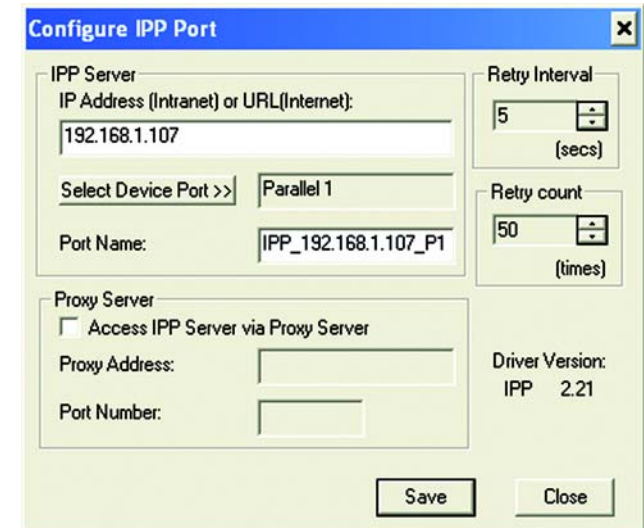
Configure IPP Port

IPP Server
IP Address (Intranet) or URL(Internet):
192.168.1.107
Select Device Port >>
Parallel 1
Port Name:
IPP_192.168.1.107_P1

Retry Interval
5
(secs)

Retry count
50
(times)

Proxy Server
Access IPP Server via Proxy Server
Proxy Address:
Port Number:

Driver Version:
IPP 2.21

Save
Close